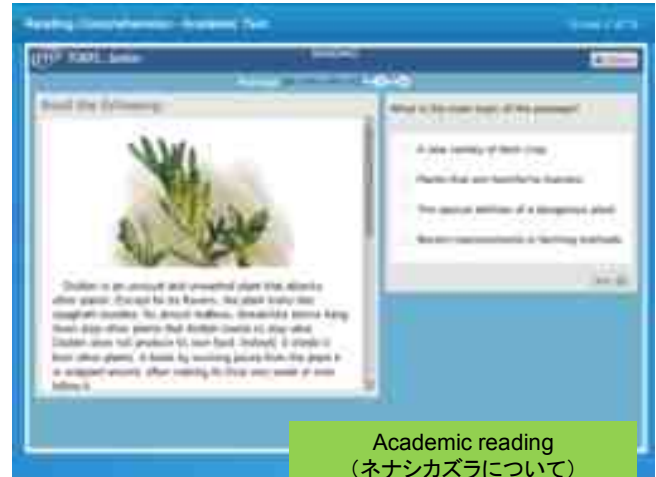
Reading Comprehension - Academic Text

TOEFL Junior

Read the following:

Dodder is an unusual and unwanted plant that attacks other plants. Except for its flowers, the plant looks like spaghetti noodles. Its almost leafless, threadlike stems hang down over other plants that dodder needs to stay alive. Dodder does not produce its own food. Instead, it steals it from other plants. It feeds by sucking juices from the plant it is wrapped around, often making its host very weak or even killing it.

What is the main topic of the passage?

A new variety of farm crop

Plants that are harmful to insects

The special abilities of a dangerous plant

Modern improvements in farming methods

Academic reading
（ネナシカズラについて）